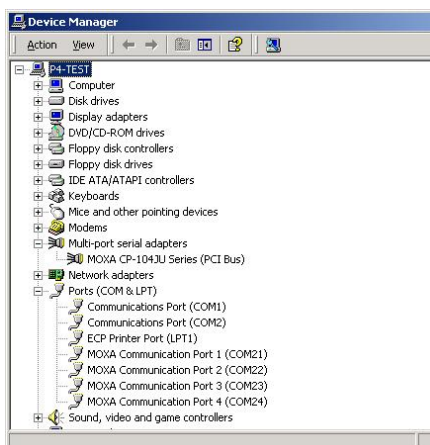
Device Manager

Action View

P4-TEST
Computer
Disk drives
Display adapters
DVD/CD-ROM drives
Floppy disk controllers
Floppy disk drives
IDE ATA/ATAPI controllers
Keyboards
Mice and other pointing devices
Modems
Multi-port serial adapters
MOXA CP-104JU Series (PCI Bus)
Network adapters
Ports (COM & LPT)
Communications Port (COM1)
Communications Port (COM2)
ECP Printer Port (LPT1)
MOXA Communication Port 1 (COM21)
MOXA Communication Port 2 (COM22)
MOXA Communication Port 3 (COM23)
MOXA Communication Port 4 (COM24)
Sound, video and game controllers